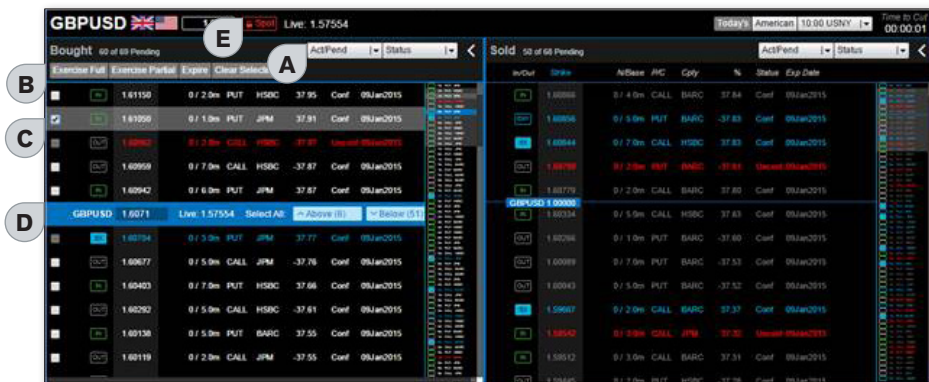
GBPUSD
Spot
Live: 1.57554
Today's American 10:00 USNY
Time to Cut 00:00:01

Bought 60 of 69 Pending
Act/Pend Status
E
A
B
C
D
Exercise Full Exercise Partial Expire Clear Selection

| | | | | | | | | |
|---|---|---|---|---|---|---|---|---|
| | IN | 1.61150 | 0 / 2.0m | PUT | HSBC | 37.95 | Conf | 09Jan2015 |
| | IN | 1.61050 | 0 / 1.0m | PUT | JPM | 37.91 | Conf | 09Jan2015 |
| | OUT | 1.60962 | 0 / 2.0m | CALL | HSBC | 37.87 | Unconf | 09Jan2015 |
| | OUT | 1.60959 | 0 / 7.0m | CALL | HSBC | -37.87 | Conf | 09Jan2015 |
| | IN | 1.60942 | 0 / 6.0m | PUT | HSBC | 37.87 | Conf | 09Jan2015 |

GBPUSD 1.6071 Live: 1.57554 Select All: Above (6) Below (51)

| | | | | | | | | |
|---|---|---|---|---|---|---|---|---|
| | IN | 1.60704 | 0 / 3.0m | PUT | JPM | 37.77 | Conf | 09Jan2015 |
| | OUT | 1.60677 | 0 / 5.0m | CALL | JPM | -37.76 | Conf | 09Jan2015 |
| | IN | 1.60403 | 0 / 7.0m | PUT | HSBC | 37.66 | Conf | 09Jan2015 |
| | OUT | 1.60292 | 0 / 5.0m | CALL | HSBC | -37.61 | Conf | 09Jan2015 |
| | IN | 1.60138 | 0 / 5.0m | PUT | BARC | 37.55 | Conf | 09Jan2015 |
| | OUT | 1.60119 | 0 / 2.0m | CALL | JPM | -37.55 | Conf | 09Jan2015 |

Sold 50 of 68 Pending
Act/Pend Status

| In/Out | Strike | N/Base | P/C | Cpty | % | Status | Exp Date |
|---|---|---|---|---|---|---|---|
| IN | 1.60866 | 0 / 4.0m | CALL | BARC | 37.84 | Conf | 09Jan2015 |
| OUT | 1.60856 | 0 / 5.0m | PUT | BARC | -37.83 | Conf | 09Jan2015 |
| IN | 1.60844 | 0 / 7.0m | CALL | HSBC | 37.83 | Conf | 09Jan2015 |
| OUT | 1.60788 | 0 / 2.0m | PUT | BARC | -37.81 | Unconf | 09Jan2015 |
| IN | 1.60779 | 0 / 7.0m | CALL | HSBC | 37.80 | Conf | 09Jan2015 |

GBPUSD 1.00000

| In/Out | Strike | N/Base | P/C | Cpty | % | Status | Exp Date |
|---|---|---|---|---|---|---|---|
| IN | 1.60334 | 0 / 5.0m | CALL | HSBC | 37.63 | Conf | 09Jan2015 |
| OUT | 1.60266 | 0 / 1.0m | PUT | HSBC | -37.60 | Conf | 09Jan2015 |
| OUT | 1.60089 | 0 / 7.0m | PUT | BARC | -37.53 | Conf | 09Jan2015 |
| OUT | 1.60043 | 0 / 7.0m | PUT | HSBC | -37.52 | Conf | 09Jan2015 |
| IN | 1.59667 | 0 / 2.0m | CALL | BARC | 37.37 | Conf | 09Jan2015 |
| IN | 1.59542 | 0 / 3.0m | CALL | JPM | 37.32 | Unconf | 09Jan2015 |
| IN | 1.59512 | 0 / 5.0m | CALL | BARC | 37.31 | Conf | 09Jan2015 |